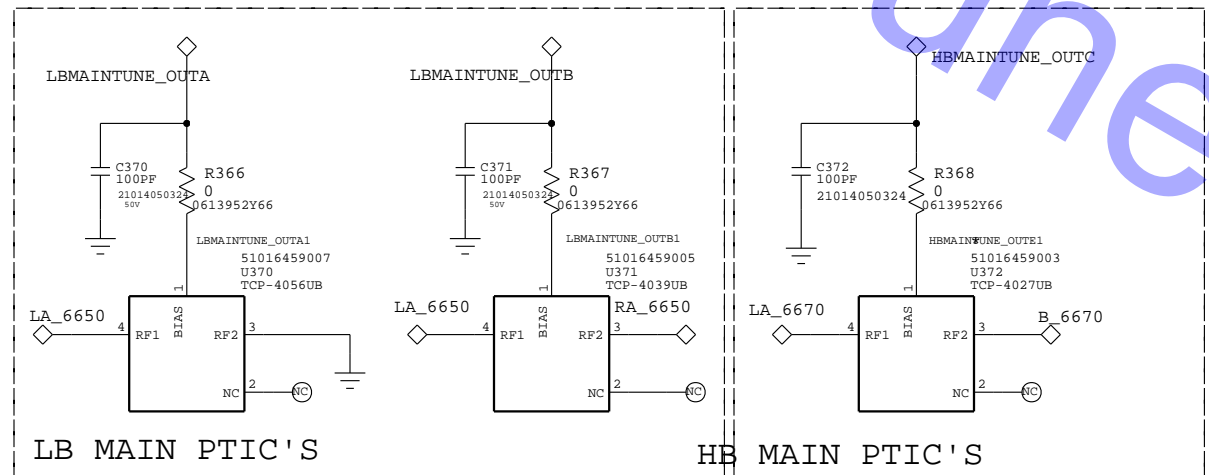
LBMAINTUNE_OUTA

C370
100PF
21014050324
50V

R366
0
0613952Y66

LBMAINTUNE_OUTA1
51016459007
U370
TCP-4056UB

LA_6650
4 RF1
BIAS
1
RF2 3
NC 2
NC

LBMAINTUNE_OUTB

C371
100PF
21014050324
50V

R367
0
0613952Y66

LBMAINTUNE_OUTB1
51016459005
U371
TCP-4039UB

LA_6650
4 RF1
BIAS
1
RF2 3
RA_6650
NC 2
NC

HBMAINTUNE_OUTC

C372
100PF
21014050324

R368
0
0613952Y66

HBMAINTUNE_OUTE1
51016459003
U372
TCP-4027UB

LA_6670
4 RF1
BIAS
1
RF2 3
B_6670
NC 2
NC

LB MAIN PTIC'S

HB MAIN PTIC'S

une